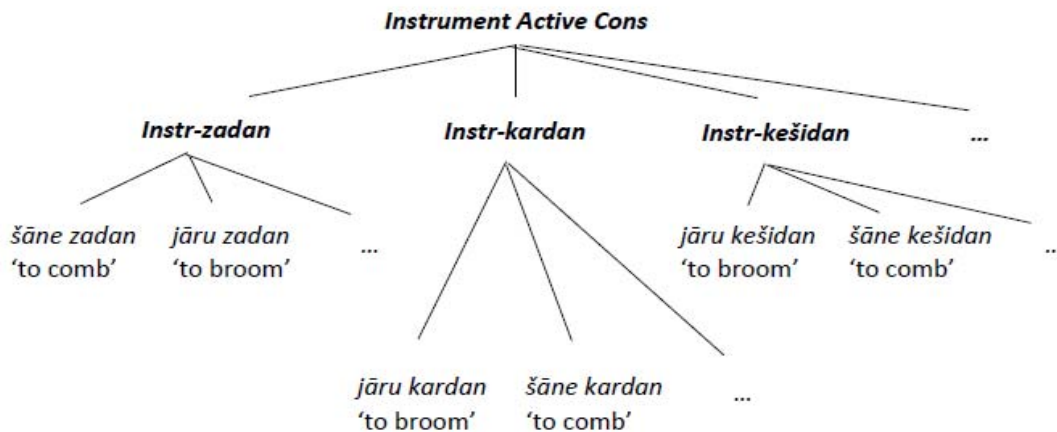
Instrument Active Cons

Instr-zadan

Instr-kardan

Instr-kešidan

...

šāne zadan
'to comb'

jāru zadan
'to broom'

...

jāru kešidan
'to broom'

šāne kešidan
'to comb'

..

jāru kardan
'to broom'

šāne kardan
'to comb'

...